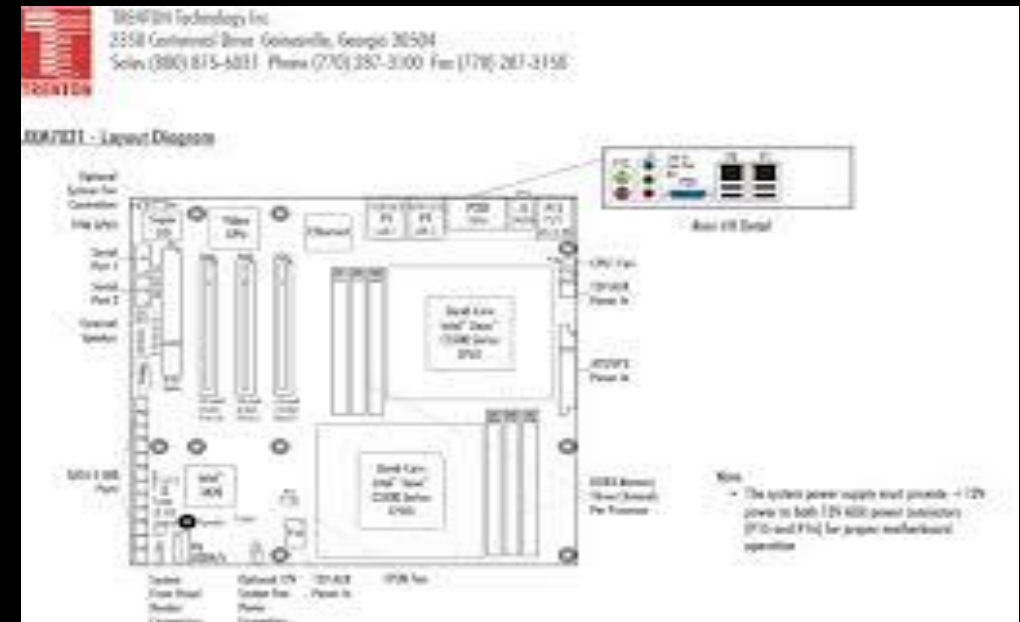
TRENTON

TRENTON Technology Inc.
3350 Centennial Drive Gainesville, Georgia 30504
Sales (800) 875-6031 Phone (770) 287-3100 Fax (770) 287-3150

JXM7031 - Layout Diagram

Optional System Fan Connection

Video GPU

Ethernet

PS/2

Basic I/O Detail

Serial Port 1

Serial Port 2

CPU Fan

12V AUX Power In

Dual-Core Intel® Xeon® 5100 Series CPU0

ATX/EPS Power In

SATA II 3GB Ports

Intel® 5000

Dual-Core Intel® Xeon® 5100 Series CPU1

DDR2 Memory Slots Per Processor

Note:
• The system power supply must provide +12V power to both 12V AUX power connectors (P13 and P16) for proper motherboard operation

System Front Panel Header Connection

Optional 12V System Fan Power Connection

12V AUX Power In

CPU1 Fan